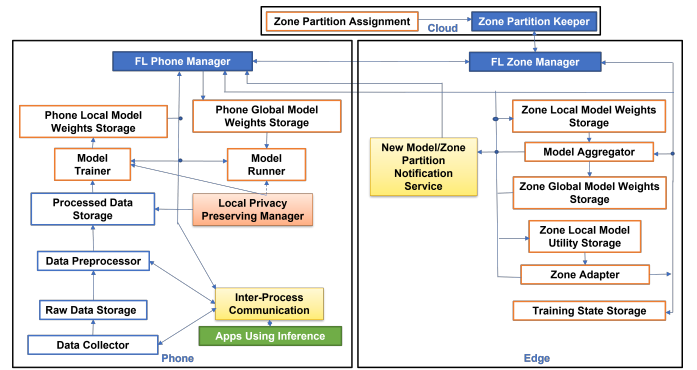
Zone Partition Assignment
Zone Partition Keeper
Cloud

FL Phone Manager
Phone Local Model Weights Storage
Phone Global Model Weights Storage
Model Trainer
Model Runner
Processed Data Storage
Local Privacy Preserving Manager
Data Preprocessor
Raw Data Storage
Inter-Process Communication
Data Collector
Apps Using Inference
Phone

FL Zone Manager
Zone Local Model Weights Storage
New Model/Zone Partition Notification Service
Model Aggregator
Zone Global Model Weights Storage
Zone Local Model Utility Storage
Zone Adapter
Training State Storage
Edge